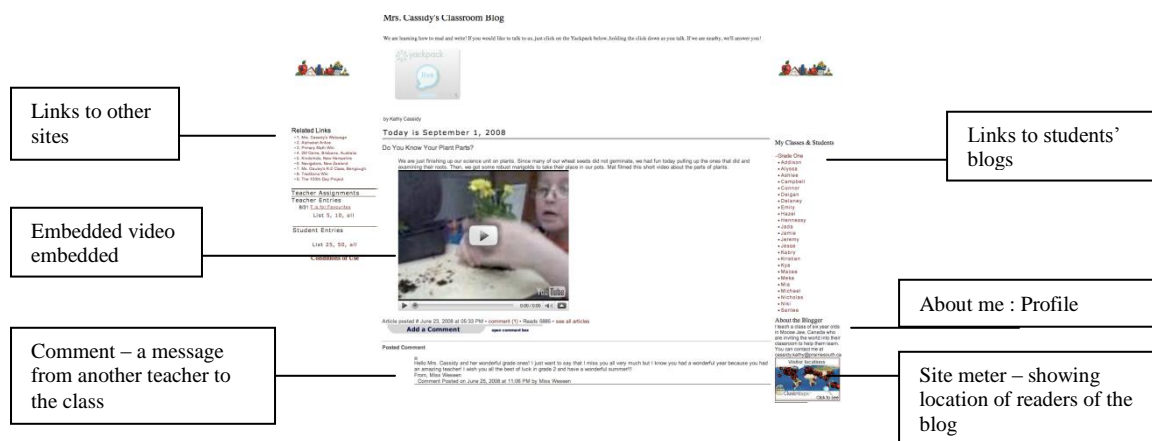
Mrs. Cassidy's Classroom Blog

We are learning how to read and write! If you would like to talk to us, just click on the Yackpack below, holding the click down as you talk. If we are nearby, we'll answer you!

yackpack

by Kathy Cassidy

Today is September 1, 2008

Do You Know Your Plant Parts?

We are just finishing up our science unit on plants. Since many of our wheat seeds did not germinate, we had fun today pulling up the ones that did and examining their roots. Then, we got some robust marigolds to take their place in our pots. Mat filmed this short video about the parts of plants.

Article posted # June 25, 2008 at 05:30 PM • comment (1) • Reads 5866 • see all articles

Add a Comment

open comment box

Posted Comment

Hello Mrs. Cassidy and her wonderful grade ones! I just want to say that I miss you all very much but I know you had a wonderful year because you had an amazing teacher! I wish you all the best of luck in grade 2 and have a wonderful summer!!
From, Miss Wessen
Comment Posted on June 26, 2008 at 11:06 PM by Miss Wessen

Related Links
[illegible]

Teacher Assignments
Teacher Entries
List 5, 10, all
Student Entries
List 25, 50, all

My Classes & Students
Grade One
Addison
Alyssa
Ashlee
Campbell
Connor
Dalgen
Delaney
Emily
Hazel
Hennessy
Jade
Jamie
Jeremy
Jesse
Kailry
Kristian
Kye
Maisie
Mesa
Mia
Michael
Nicholas
Niki
Sariles

About the Blogger
I teach a class of six year olds in Moose Jaw, Canada who are inviting the world into their classroom to help them learn. You can contact me at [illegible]

Visitor locations

Links to other sites

Embedded video embedded

Comment – a message from another teacher to the class

Links to students' blogs

About me : Profile

Site meter – showing location of readers of the blog